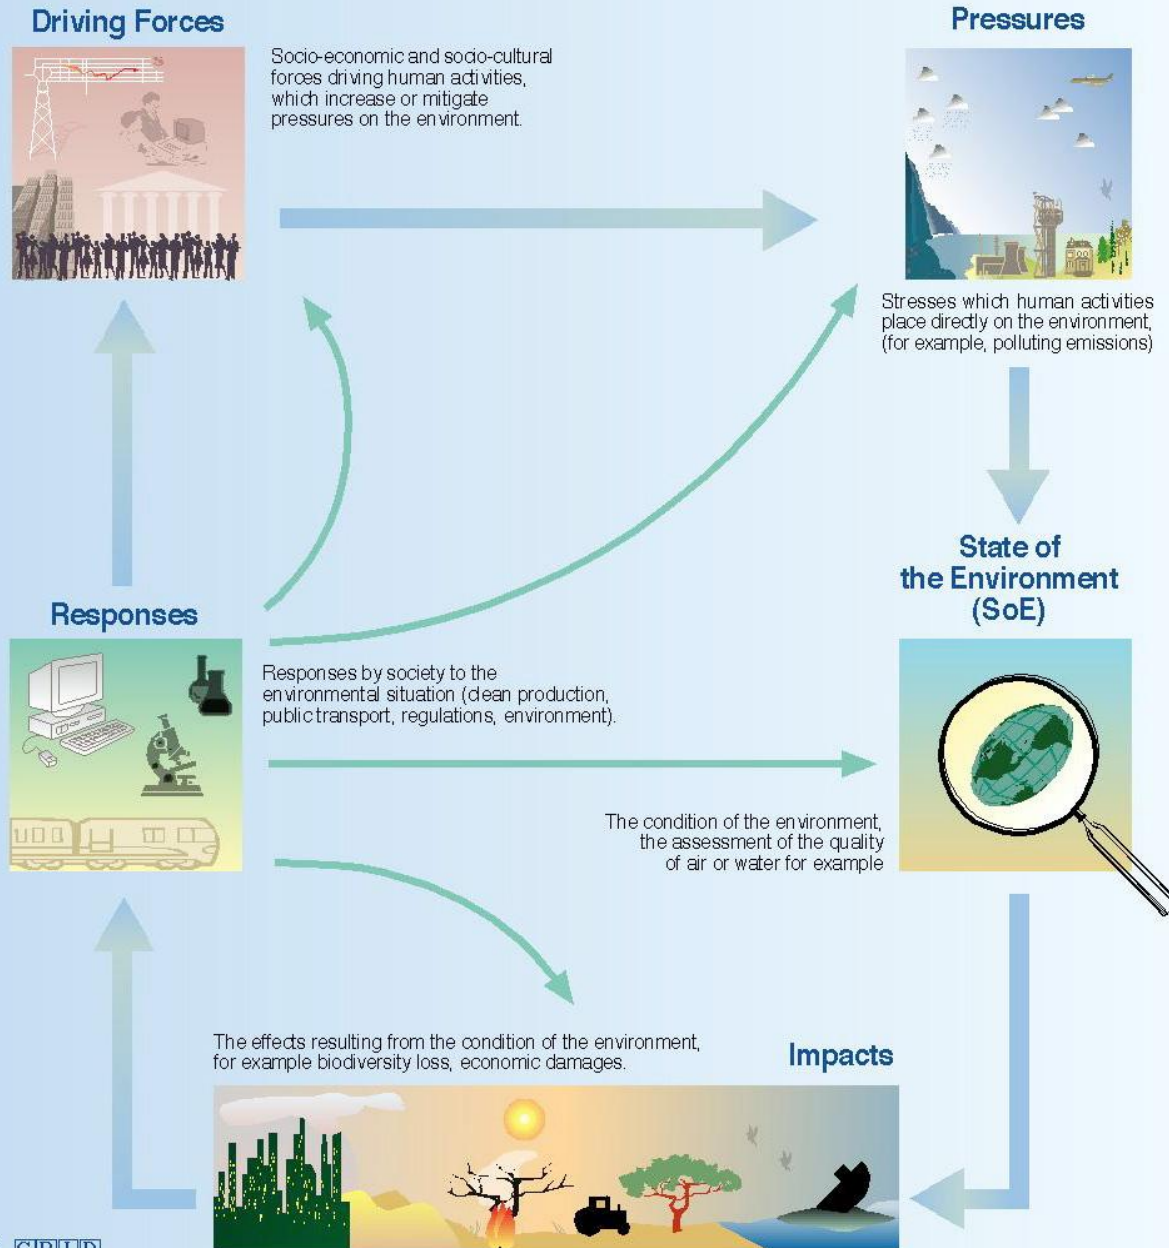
Driving Forces

Socio-economic and socio-cultural forces driving human activities, which increase or mitigate pressures on the environment.

Pressures

Stresses which human activities place directly on the environment, (for example, polluting emissions)

State of the Environment (SoE)

Responses

Responses by society to the environmental situation (clean production, public transport, regulations, environment).

The condition of the environment, the assessment of the quality of air or water for example

The effects resulting from the condition of the environment, for example biodiversity loss, economic damages.

Impacts

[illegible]